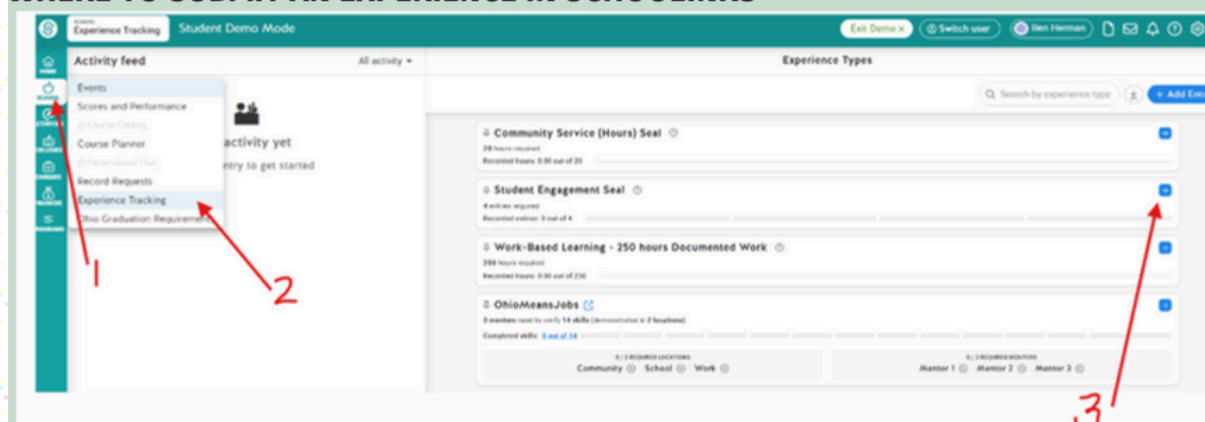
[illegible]

SCHOOL Experience Tracking Student Demo Mode

Exit Demo × Switch user Ben Herman

HOME
SCHOOL
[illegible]
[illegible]
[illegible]
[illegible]
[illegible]

Activity feed

All activity ▾

Events
Scores and Performance
Course Catalog
Course Planner
Personalized Plan
Record Requests
Experience Tracking
Ohio Graduation Requirements

activity yet
ntry to get started

Experience Types

Search by experience type

+ Add Entr

Community Service (Hours) Seal
20 hours required
Recorded hours: 0.00 out of 20

Student Engagement Seal
4 entries required
Recorded entries: 0 out of 4

Work-Based Learning - 250 hours Documented Work
250 hours required
Recorded hours: 0.00 out of 250

OhioMeansJobs
3 mentors need to verify 14 skills (demonstrated in 3 locations)
Completed skills: 0 out of 14

0 / 3 REQUIRED LOCATIONS
Community School Work

0 / 3 REQUIRED MENTORS
Mentor 1 Mentor 2 Mentor 3

1
2
3